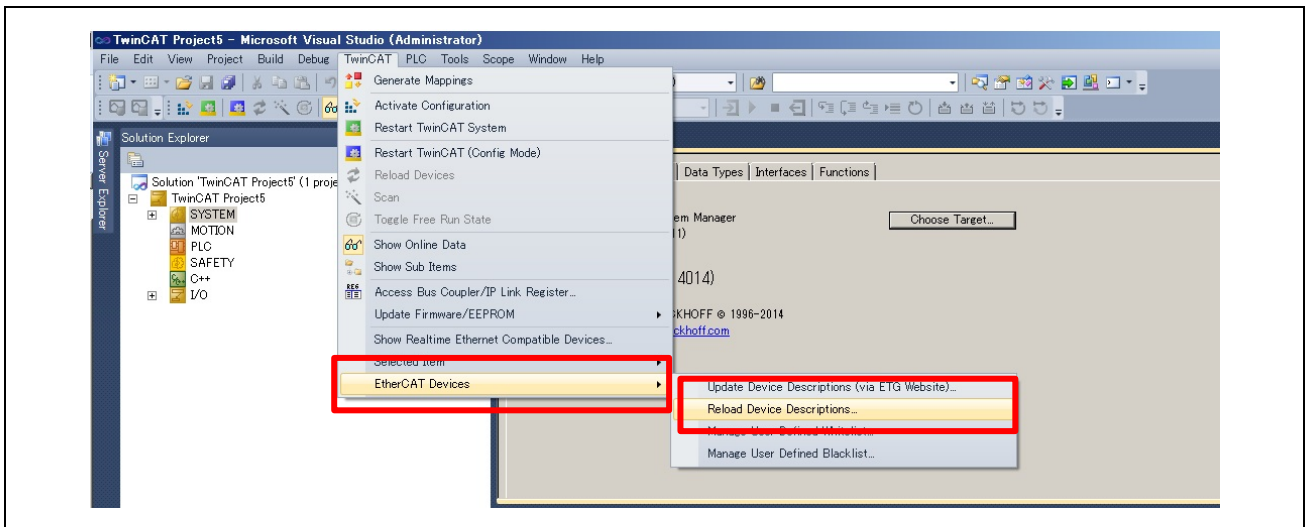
TwinCAT Project5 - Microsoft Visual Studio (Administrator)

File Edit View Project Build Debug TwinCAT PLC Tools Scope Window Help

Server Explorer

Solution Explorer

Solution 'TwinCAT Project5' (1 proje
TwinCAT Project5
SYSTEM
MOTION
PLC
SAFETY
C++
I/O

Generate Mappings
Activate Configuration
Restart TwinCAT System
Restart TwinCAT (Config Mode)
Reload Devices
Scan
Toggle Free Run State
Show Online Data
Show Sub Items
Access Bus Coupler/IP Link Register...
Update Firmware/EEPROM
Show Realtime Ethernet Compatible Devices...
Selected Item
EtherCAT Devices

Data Types | Interfaces | Functions

em Manager
1)
Choose Target...
4014)
KHOFF © 1996-2014
ckhoff.com

Update Device Descriptions (via ETG Website)...
Reload Device Descriptions...
Manage User Defined Whitelist...
Manage User Defined Blacklist...